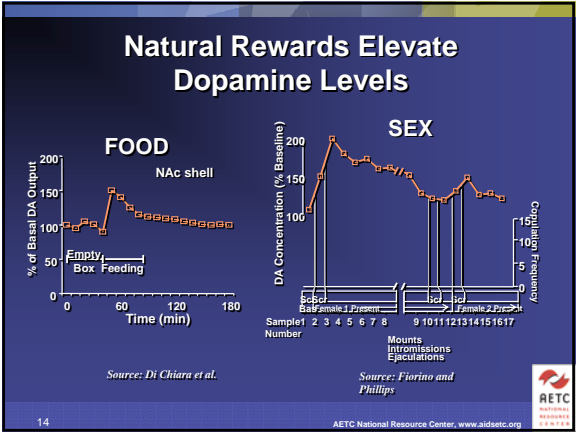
Natural Rewards Elevate Dopamine Levels

FOOD

NAc shell

% of Basal DA Output

200

150

100

50

0

Empty Box

Feeding

0

60

120

180

Time (min)

SEX

DA Concentration (% Baseline)

200

150

100

Copulation Frequency

15

10

5

0

Sc Sc

Bas

Female 1 Present

Scr

Scr

Female 2 Present

Sample Number

1 2 3 4 5 6 7 8

9 10 11 12 13 14 15 16 17

Mounts

Intromissions

Ejaculations

Source: Di Chiara et al.

Source: Fiorino and Phillips

AETC NATIONAL RESOURCE CENTER

14

AETC National Resource Center, www.aidsetc.org